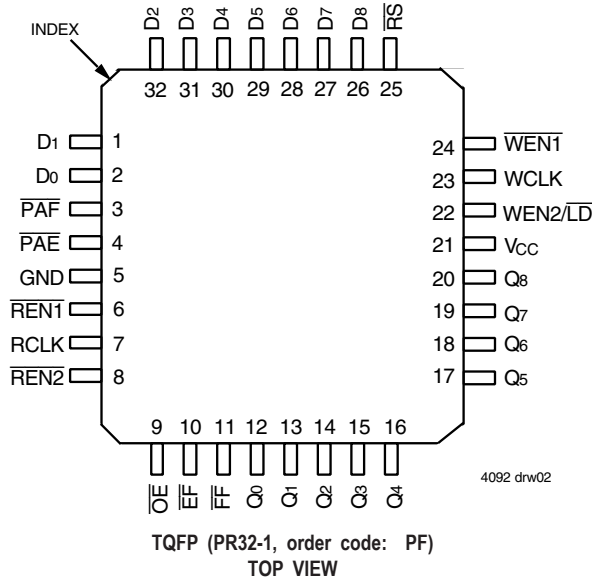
INDEX

D2 D3 D4 D5 D6 D7 D8 $\overline{RS}$

32 31 30 29 28 27 26 25

D1 1
D0 2
$\overline{PAF}$ 3
$\overline{PAE}$ 4
GND 5
$\overline{REN1}$ 6
RCLK 7
$\overline{REN2}$ 8

24 $\overline{WEN1}$
23 WCLK
22 WEN2/$\overline{LD}$
21 $V_{CC}$
20 Q8
19 Q7
18 Q6
17 Q5

9 10 11 12 13 14 15 16

$\overline{OE}$ $\overline{EF}$ $\overline{FF}$ Q0 Q1 Q2 Q3 Q4

4092 drw02

TQFP (PR32-1, order code: PF)
TOP VIEW